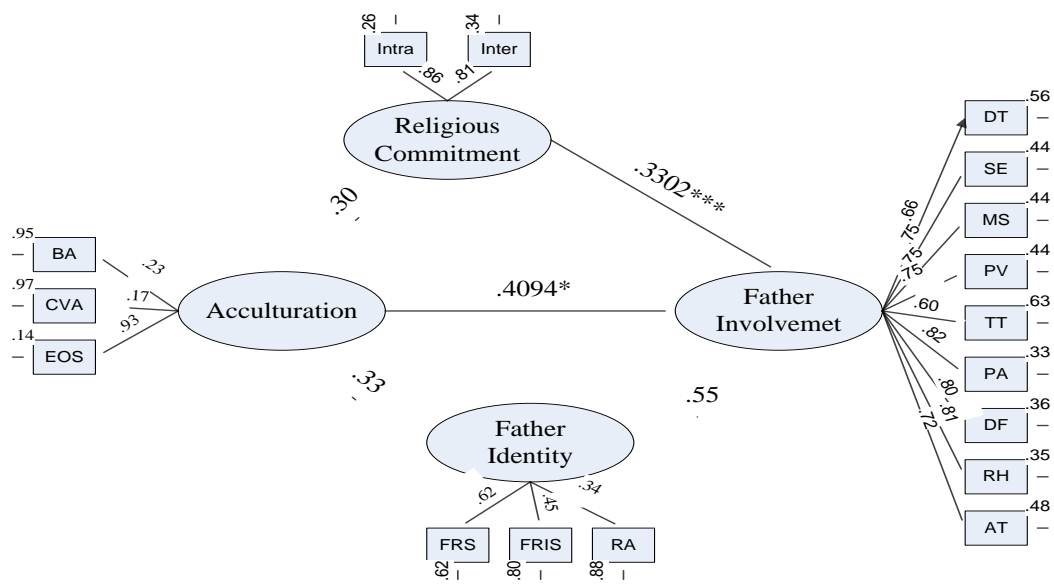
.26
.34
Intra
Inter
.86
.81
Religious Commitment
.3302***
.30
.95
BA
.97
CVA
.14
EOS
.23
.17
.93
Acculturation
.4094*
Father Involvemet
.33
.55
Father Identity
.62
.45
.34
FRS
FRIS
RA
.62
.80
.88
.56
DT
.44
SE
.44
MS
.44
PV
.63
TT
.33
PA
.36
DF
.35
RH
.48
AT
.66
.75
.75
.75
.60
.82
.80
.81
.72